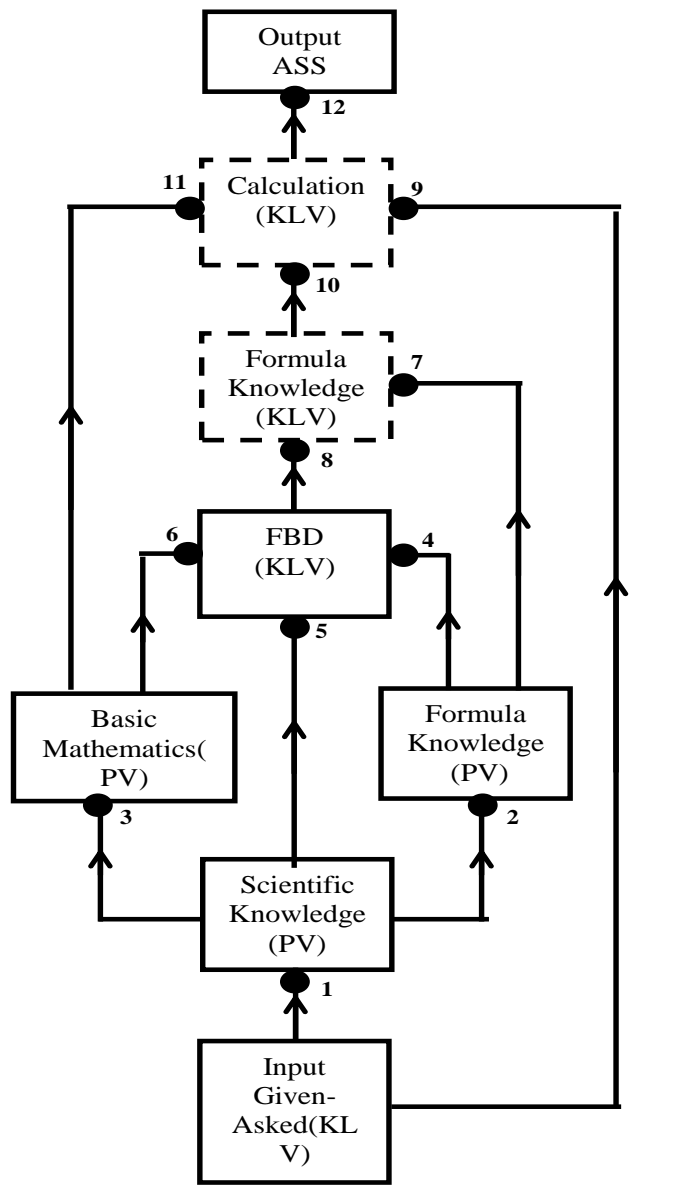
Output
ASS

12

11

Calculation
(KLV)

9

10

Formula
Knowledge
(KLV)

7

8

6

FBD
(KLV)

4

5

Basic
Mathematics(
PV)

Formula
Knowledge
(PV)

3

2

Scientific
Knowledge
(PV)

1

Input
Given-
Asked(KL
V)